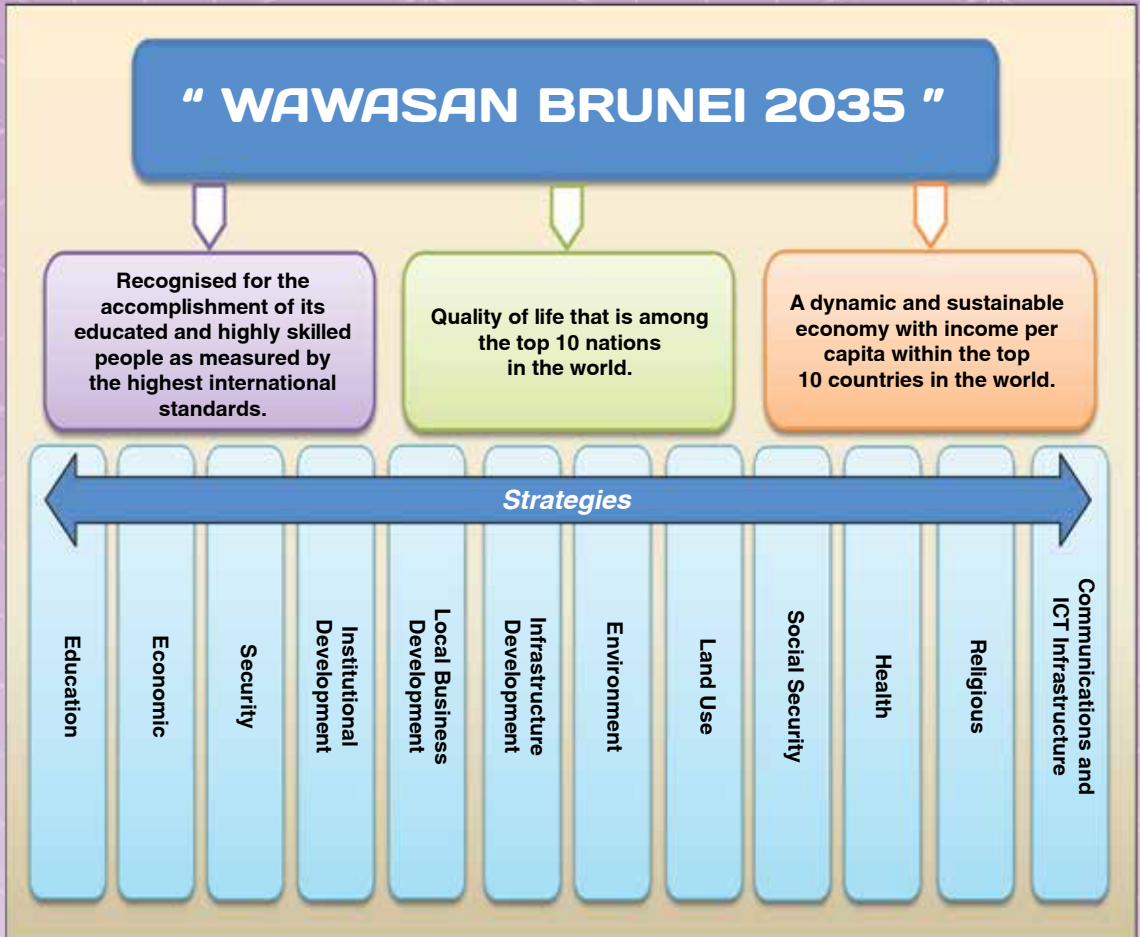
" WAWASAN BRUNEI 2035 "

Recognised for the accomplishment of its educated and highly skilled people as measured by the highest international standards.

Quality of life that is among the top 10 nations in the world.

A dynamic and sustainable economy with income per capita within the top 10 countries in the world.

Strategies

Education

Economic

Security

Institutional Development

Local Business Development

Infrastructure Development

Environment

Land Use

Social Security

Health

Religious

Communications and ICT Infrastructure